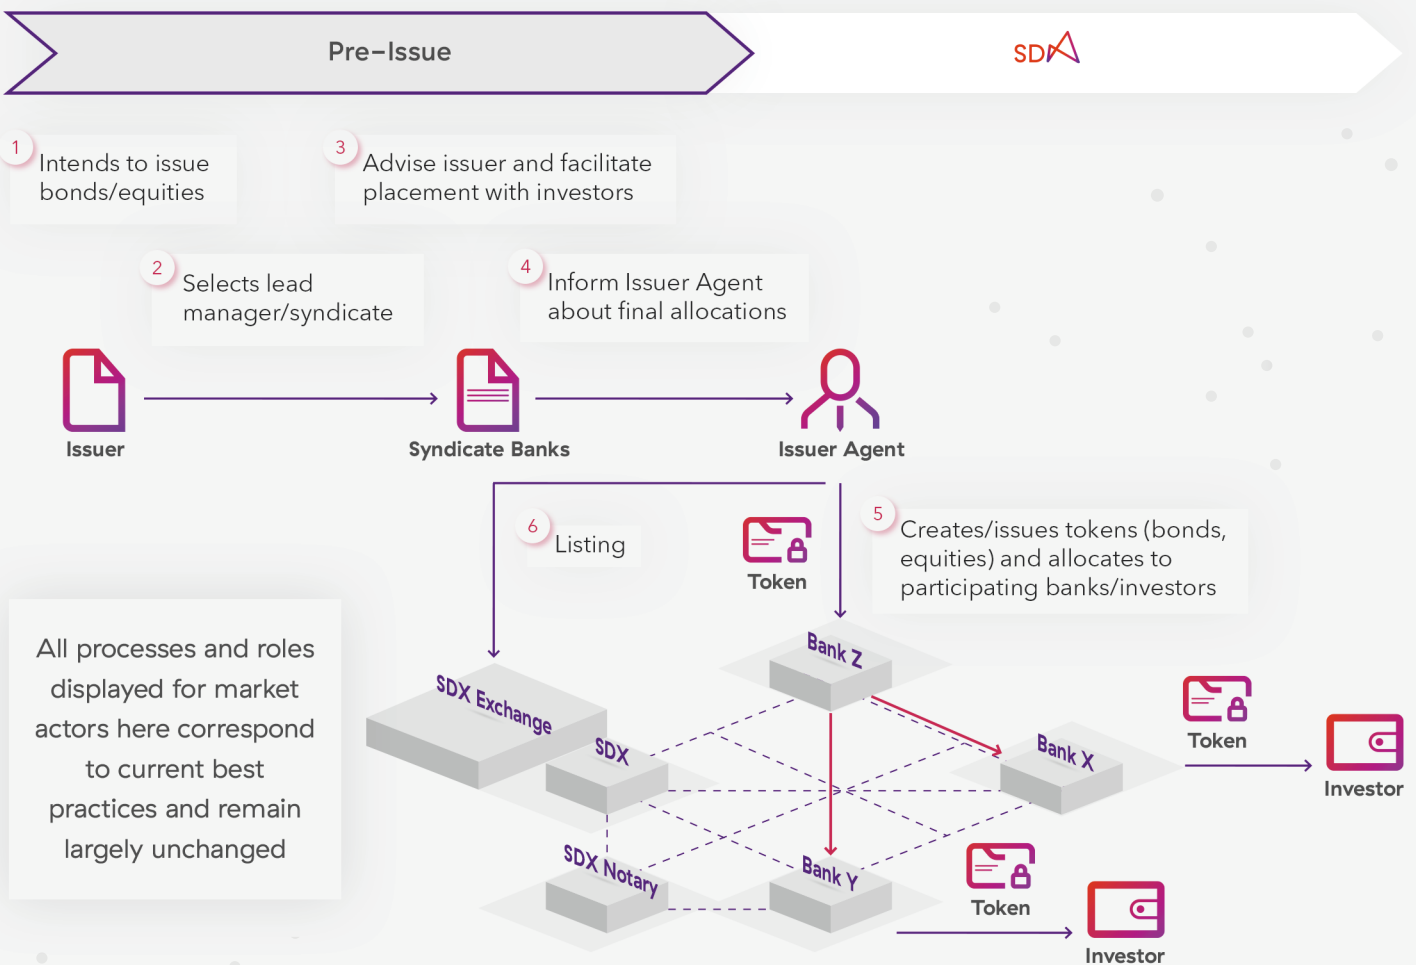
Pre–Issue

SDX

1 Intends to issue bonds/equities

3 Advise issuer and facilitate placement with investors

2 Selects lead manager/syndicate

4 Inform Issuer Agent about final allocations

Issuer

Syndicate Banks

Issuer Agent

6 Listing

Token

5 Creates/issues tokens (bonds, equities) and allocates to participating banks/investors

All processes and roles displayed for market actors here correspond to current best practices and remain largely unchanged

SDX Exchange

SDX

Bank Z

Bank X

Token

Investor

SDX Notary

Bank Y

Token

Investor